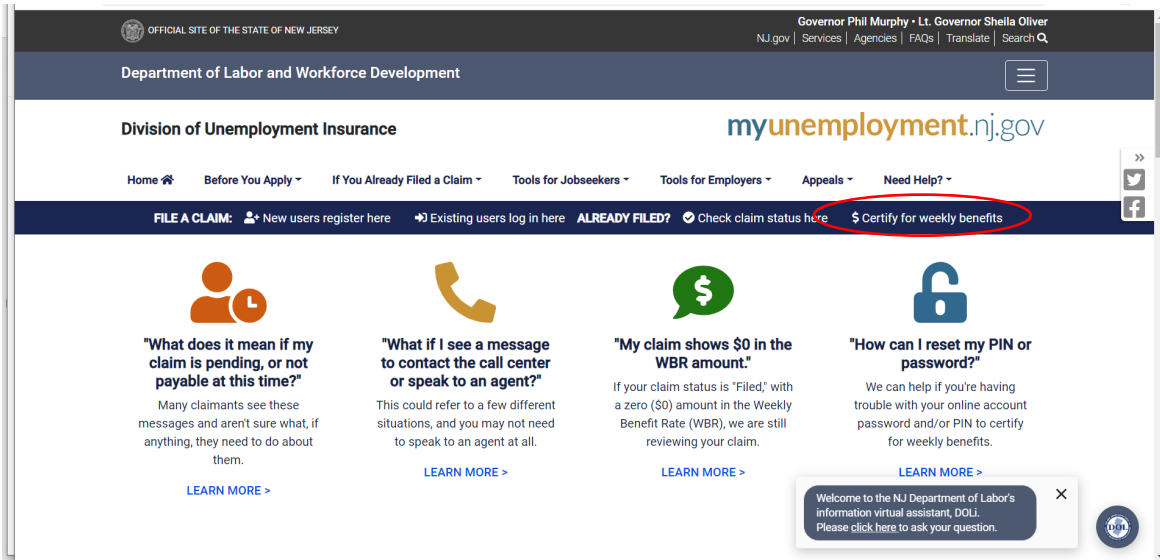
OFFICIAL SITE OF THE STATE OF NEW JERSEY

Governor Phil Murphy • Lt. Governor Sheila Oliver

NJ.gov | Services | Agencies | FAQs | Translate | Search

Department of Labor and Workforce Development

Division of Unemployment Insurance

myunemployment.nj.gov

Home | Before You Apply | If You Already Filed a Claim | Tools for Jobseekers | Tools for Employers | Appeals | Need Help?

FILE A CLAIM: New users register here | Existing users log in here | ALREADY FILED? Check claim status here | $ Certify for weekly benefits

"What does it mean if my claim is pending, or not payable at this time?"

Many claimants see these messages and aren't sure what, if anything, they need to do about them.

LEARN MORE >

"What if I see a message to contact the call center or speak to an agent?"

This could refer to a few different situations, and you may not need to speak to an agent at all.

LEARN MORE >

"My claim shows $0 in the WBR amount."

If your claim status is "Filed," with a zero ($0) amount in the Weekly Benefit Rate (WBR), we are still reviewing your claim.

LEARN MORE >

"How can I reset my PIN or password?"

We can help if you're having trouble with your online account password and/or PIN to certify for weekly benefits.

LEARN MORE >

Welcome to the NJ Department of Labor's information virtual assistant, DOLi. Please click here to ask your question.

DOLi